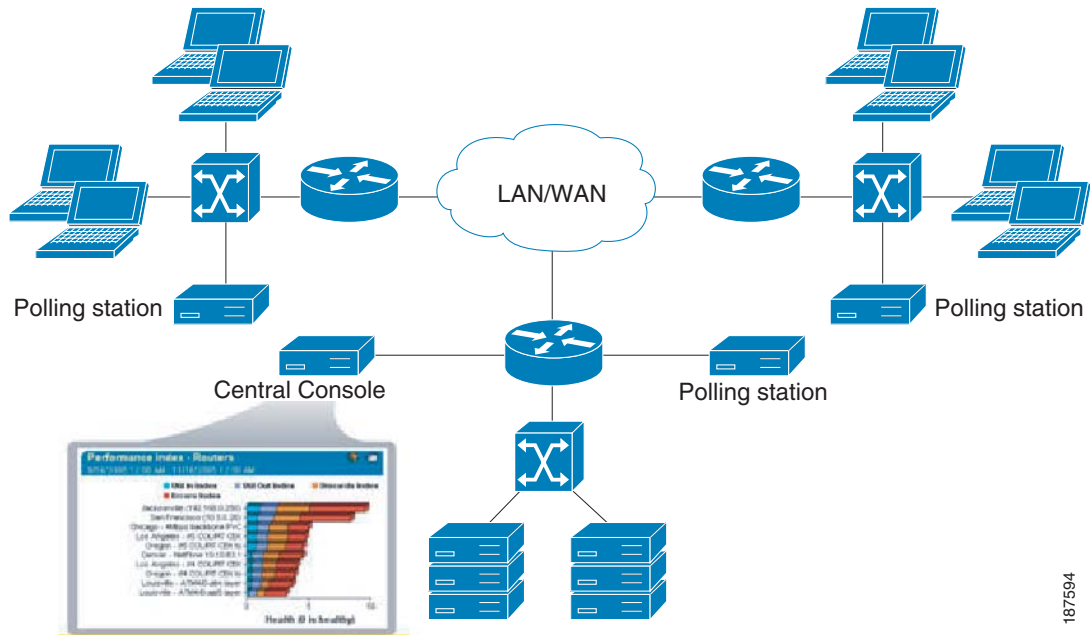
LAN/WAN

Polling station

Polling station

Central Console

Polling station

Performance Index - Routers

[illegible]

Util In Index
Util Out Index
Discards Index
Errors Index

Jacksonville (192.168.0.230)
San Francisco (10.0.0.20)
Chicago - Midwest backbone PVC
Los Angeles - #5 COLRP2 CBK
Oregon - #5 COLRP2 CBK
Denver - Netflow 10.1.0.6
Los Angeles - #4 COLRP2 CBK
Oregon - #4 COLRP2 CBK
Louisville - ATM4/0-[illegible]
Louisville - ATM4/0-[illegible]

0
5
10

Health (0 is healthy)

187594